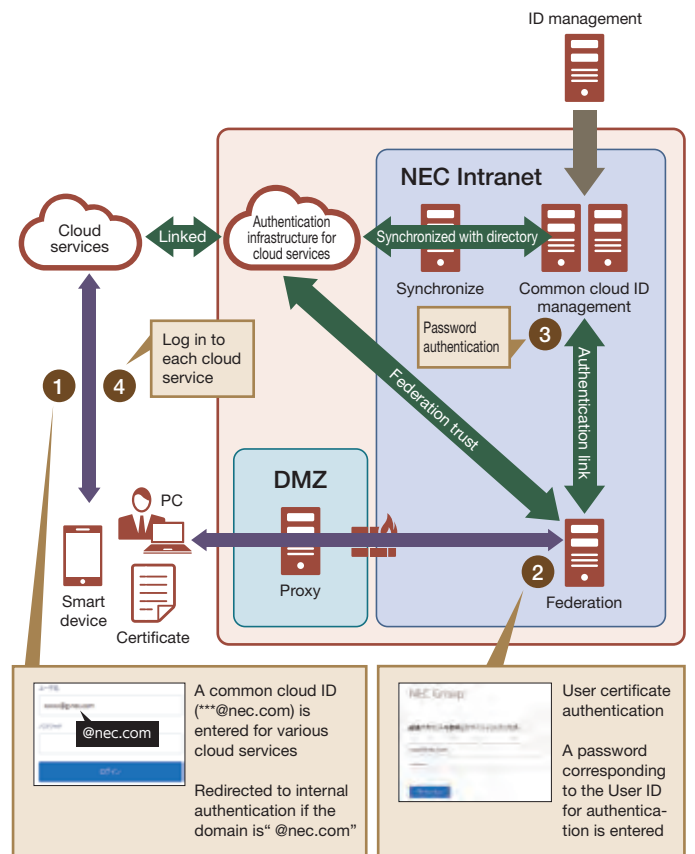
ID management

NEC Intranet

Cloud services

Linked

Authentication infrastructure for cloud services

Synchronized with directory

Synchronize

Common cloud ID management

Password authentication

3

Log in to each cloud service

1

4

Federation trust

Authentication link

DMZ

PC

Smart device

Certificate

Proxy

2

Federation

@nec.com

A common cloud ID (***@nec.com) is entered for various cloud services

Redirected to internal authentication if the domain is“ @nec.com”

NEC Group

User certificate authentication

A password corresponding to the User ID for authentication is entered